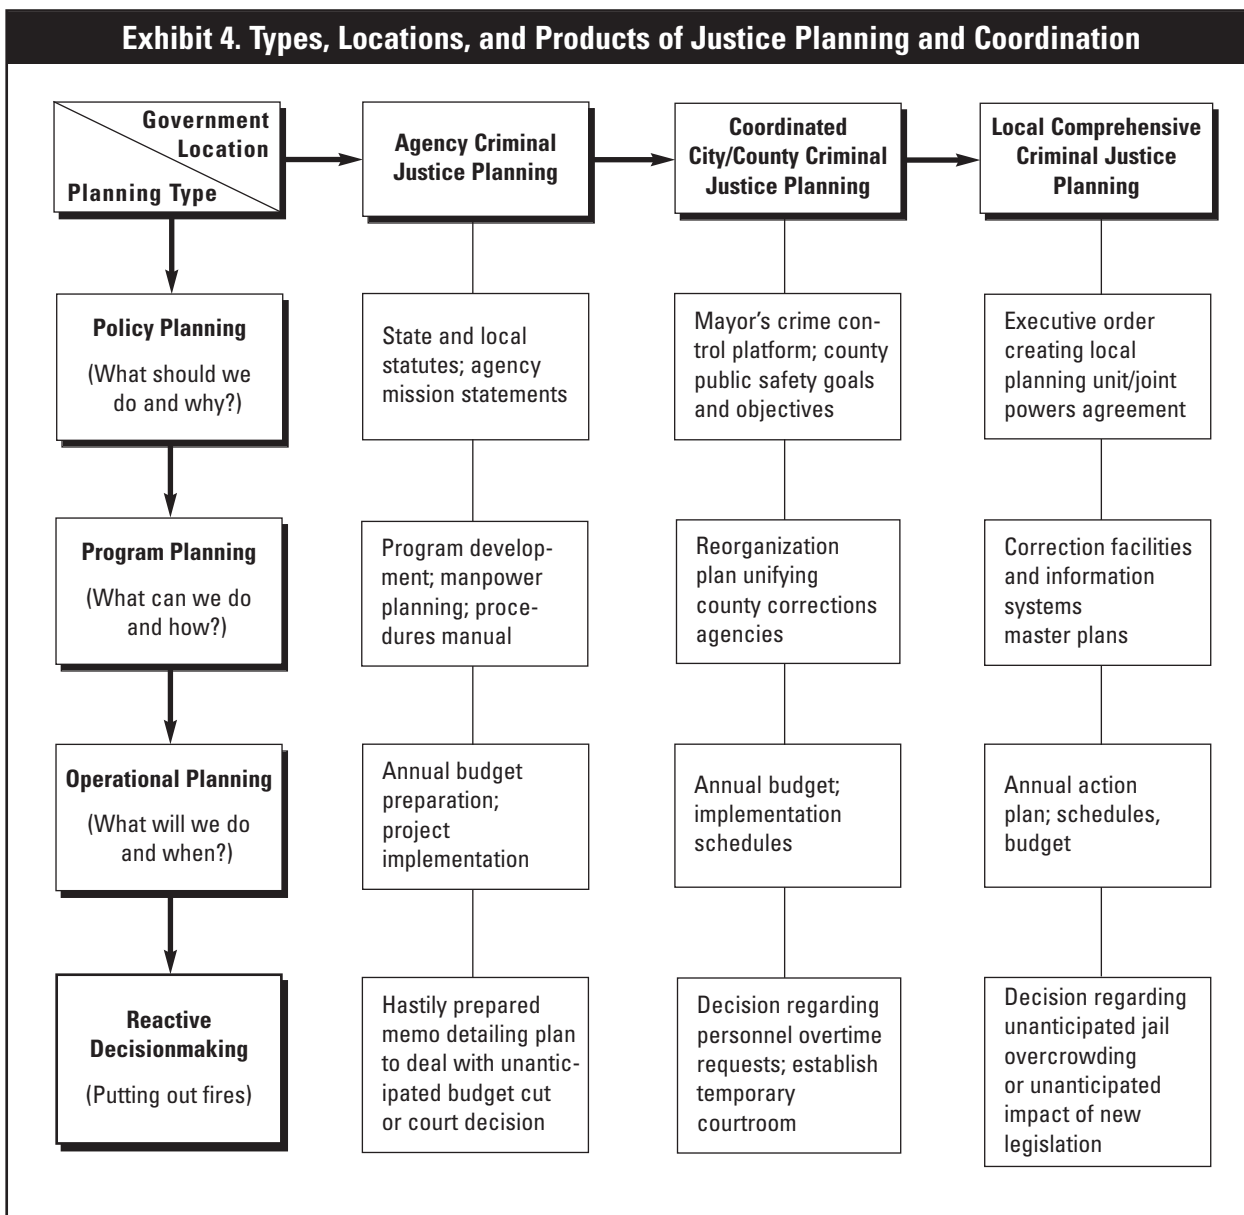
Exhibit 4. Types, Locations, and Products of Justice Planning and Coordination

| Government Location / Planning Type | Agency Criminal Justice Planning | Coordinated City/County Criminal Justice Planning | Local Comprehensive Criminal Justice Planning |
|---|---|---|---|
| Policy Planning (What should we do and why?) | State and local statutes; agency mission statements | Mayor's crime control platform; county public safety goals and objectives | Executive order creating local planning unit/joint powers agreement |
| Program Planning (What can we do and how?) | Program development; manpower planning; procedures manual | Reorganization plan unifying county corrections agencies | Correction facilities and information systems master plans |
| Operational Planning (What will we do and when?) | Annual budget preparation; project implementation | Annual budget; implementation schedules | Annual action plan; schedules, budget |
| Reactive Decisionmaking (Putting out fires) | Hastily prepared memo detailing plan to deal with unanticipated budget cut or court decision | Decision regarding personnel overtime requests; establish temporary courtroom | Decision regarding unanticipated jail overcrowding or unanticipated impact of new legislation |